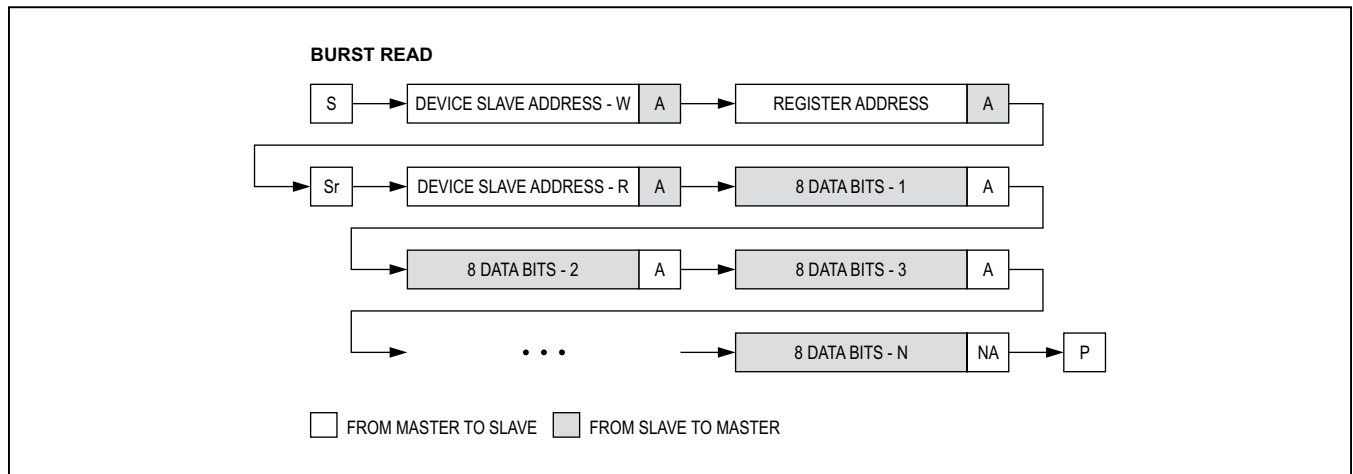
BURST READ

S DEVICE SLAVE ADDRESS - W A REGISTER ADDRESS A

Sr DEVICE SLAVE ADDRESS - R A 8 DATA BITS - 1 A

8 DATA BITS - 2 A 8 DATA BITS - 3 A

• • • 8 DATA BITS - N NA P

FROM MASTER TO SLAVE FROM SLAVE TO MASTER